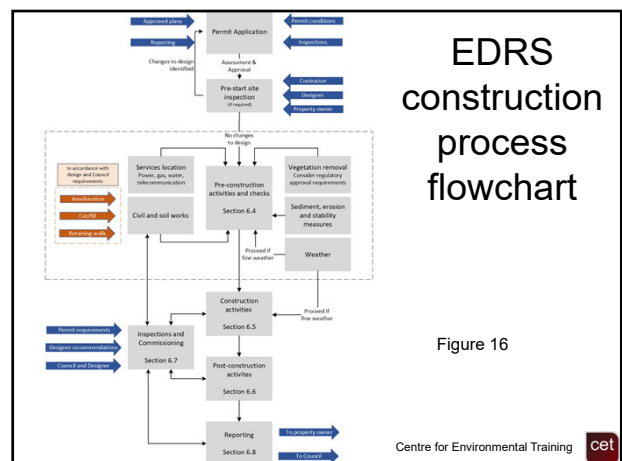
Approved plans

Reporting

Permit Application

Permit conditions

Inspections

Changes to design identified

Assessment & Approval

Pre-start site inspection
(if required)

Contractor

Designer

Property owner

No changes to design

In accordance with design and Council requirements

Revegetation

Cut/fill

Retaining walls

Services location
Power, gas, water, telecommunication

Civil and soil works

Pre-construction activities and checks
Section 6.4

Vegetation removal
Consider regulatory approval requirements

Sediment, erosion and stability measures

Proceed if fine weather

Weather

Construction activities
Section 6.5

Proceed if fine weather

Permit requirements

Designer recommendations

Council and Designer

Inspections and Commissioning
Section 6.7

Post-construction activities
Section 6.6

Reporting
Section 6.8

To property owner

To Council

EDRS construction process flowchart

Figure 16

Centre for Environmental Training

cet